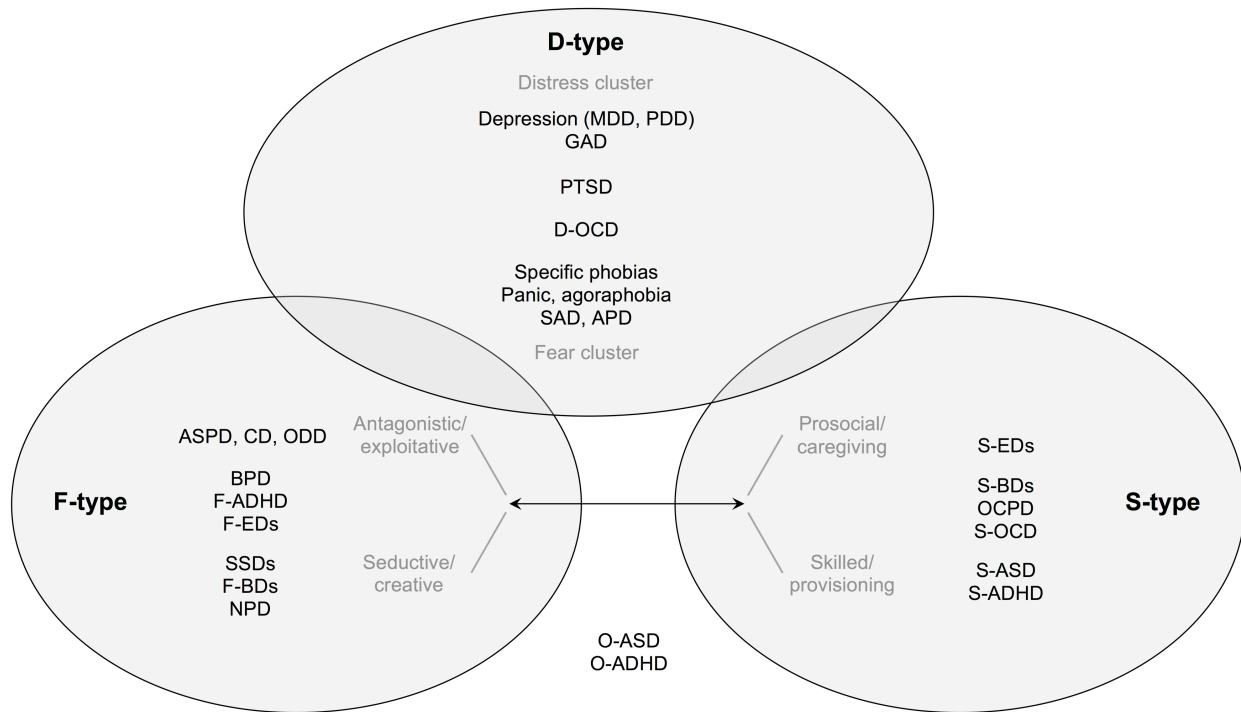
D-type

Distress cluster

Depression (MDD, PDD)
GAD

PTSD

D-OCD

Specific phobias
Panic, agoraphobia
SAD, APD

Fear cluster

ASPD, CD, ODD

BPD
F-ADHD
F-EDs

SSDs
F-BDs
NPD

F-type

Antagonistic/
exploitative

Seductive/
creative

Prosocial/
caregiving

Skilled/
provisioning

S-EDs

S-BDs
OCPD
S-OCD

S-ASD
S-ADHD

S-type

O-ASD
O-ADHD